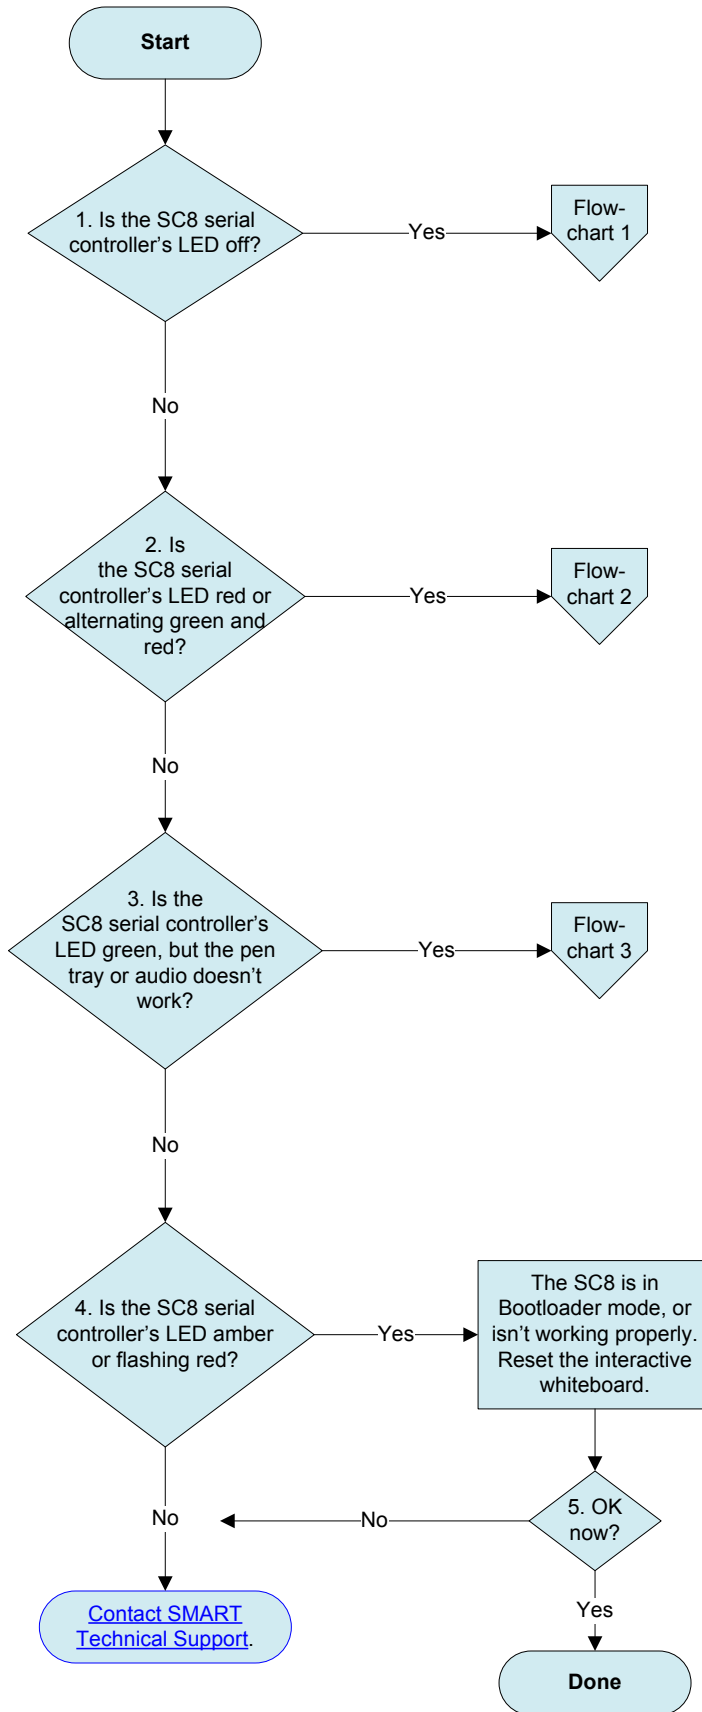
Start

1. Is the SC8 serial controller's LED off?

Yes

Flowchart 1

No

2. Is the SC8 serial controller's LED red or alternating green and red?

Yes

Flowchart 2

No

3. Is the SC8 serial controller's LED green, but the pen tray or audio doesn't work?

Yes

Flowchart 3

No

4. Is the SC8 serial controller's LED amber or flashing red?

Yes

The SC8 is in Bootloader mode, or isn't working properly. Reset the interactive whiteboard.

5. OK now?

No

No

Contact SMART Technical Support.

Yes

Done